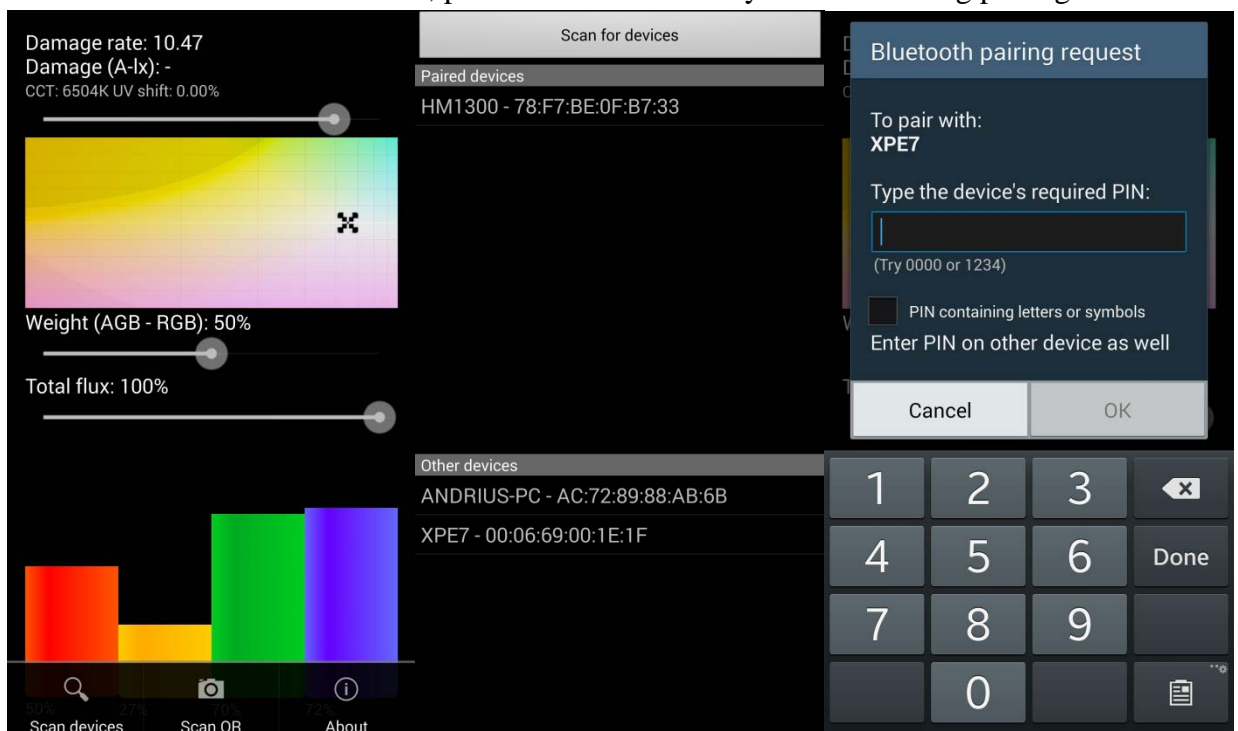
Damage rate: 10.47
Damage (A-lx): -
CCT: 6504K UV shift: 0.00%

Weight (AGB - RGB): 50%

Total flux: 100%

50% 27% 70% 72%

Scan devices Scan QR About

Scan for devices

Paired devices

HM1300 - 78:F7:BE:0F:B7:33

Other devices

ANDRIUS-PC - AC:72:89:88:AB:6B

XPE7 - 00:06:69:00:1E:1F

Bluetooth pairing request

To pair with:
XPE7

Type the device's required PIN:

(Try 0000 or 1234)

PIN containing letters or symbols

Enter PIN on other device as well

Cancel OK

1 2 3
4 5 6 Done
7 8 9
0